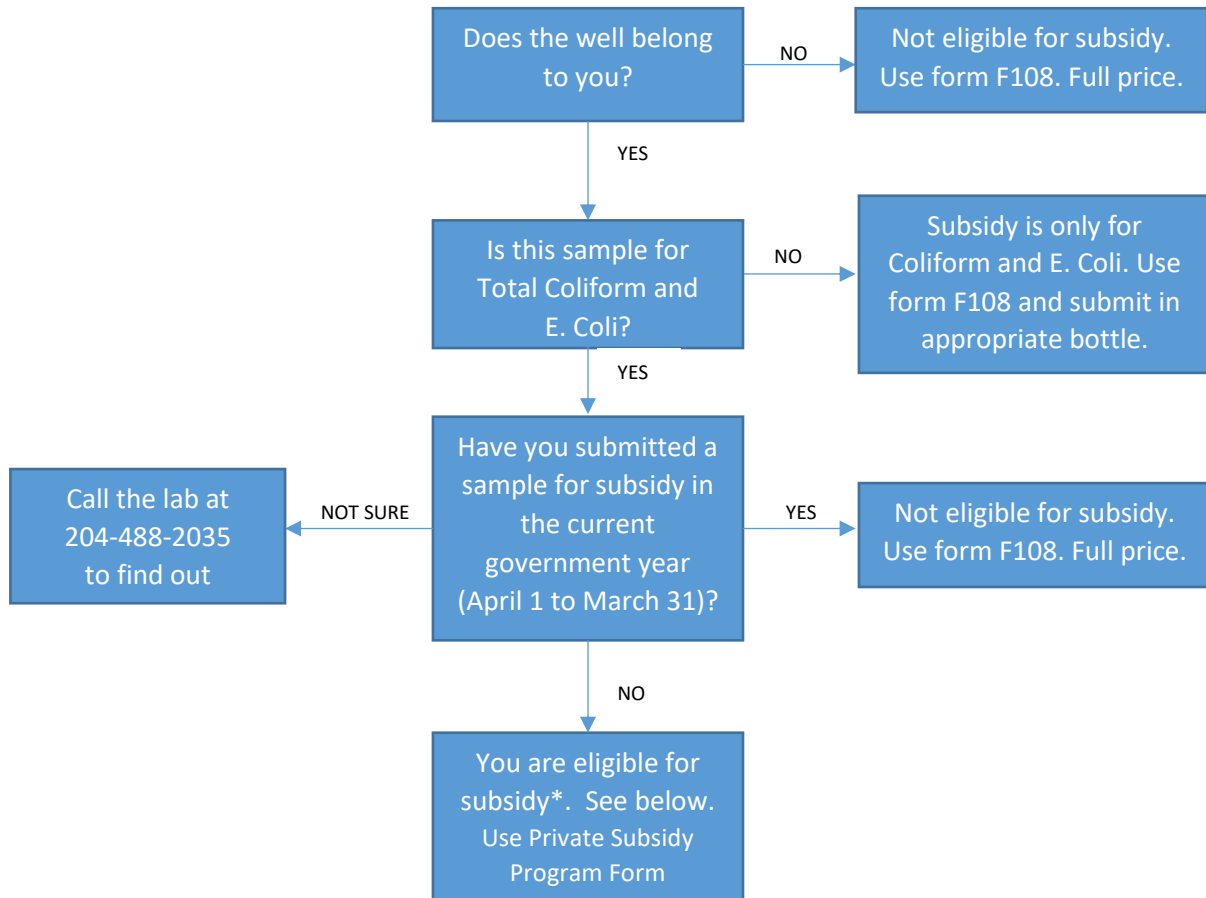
Does the well belong to you?

NO

Not eligible for subsidy. Use form F108. Full price.

YES

Is this sample for Total Coliform and E. Coli?

NO

Subsidy is only for Coliform and E. Coli. Use form F108 and submit in appropriate bottle.

YES

Have you submitted a sample for subsidy in the current government year (April 1 to March 31)?

NOT SURE

Call the lab at 204-488-2035 to find out

YES

Not eligible for subsidy. Use form F108. Full price.

NO

You are eligible for subsidy*. See below. Use Private Subsidy Program Form